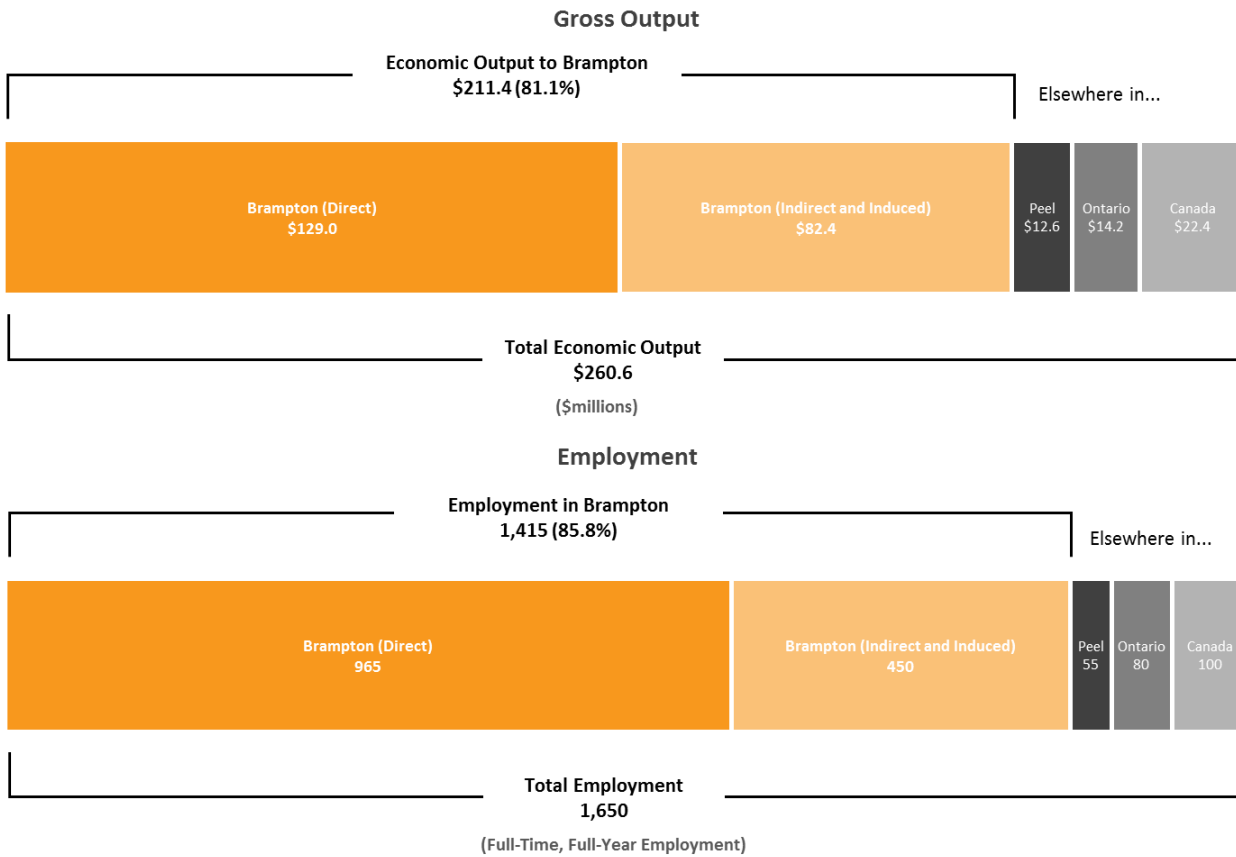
Gross Output

Economic Output to Brampton
\$211.4 (81.1%)

Elsewhere in...

Brampton (Direct)
\$129.0

Brampton (Indirect and Induced)
\$82.4

Peel
\$12.6

Ontario
\$14.2

Canada
\$22.4

Total Economic Output
\$260.6

(\$millions)

Employment

Employment in Brampton
1,415 (85.8%)

Elsewhere in...

Brampton (Direct)
965

Brampton (Indirect and Induced)
450

Peel
55

Ontario
80

Canada
100

Total Employment
1,650

(Full-Time, Full-Year Employment)